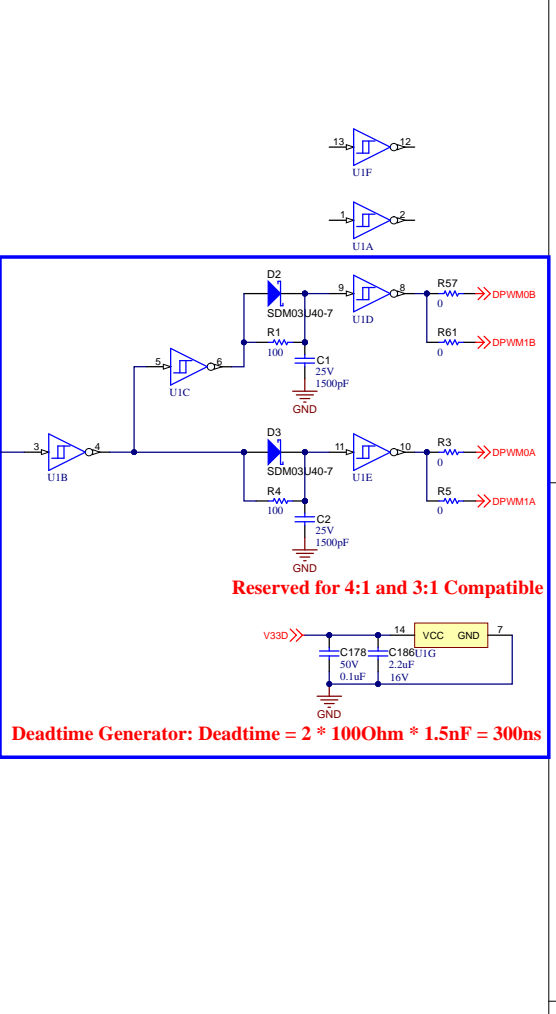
13 12
U1F

1 2
U1A

D2
SDM03U40-7
9 8
U1D
R57
0
DPWM0B
R61
0
DPWM1B
R1
100
C1
25V
1500pF
GND

5 6
U1C

3 4
U1B

D3
SDM03U40-7
11 10
U1E
R3
0
DPWM0A
R5
0
DPWM1A
R4
100
C2
25V
1500pF
GND

Reserved for 4:1 and 3:1 Compatible

V33D
14 VCC GND 7
C178
50V
0.1uF
C186
2.2uF
16V
U1G
GND

Deadtime Generator: Deadtime = 2 * 100Ohm * 1.5nF = 300ns